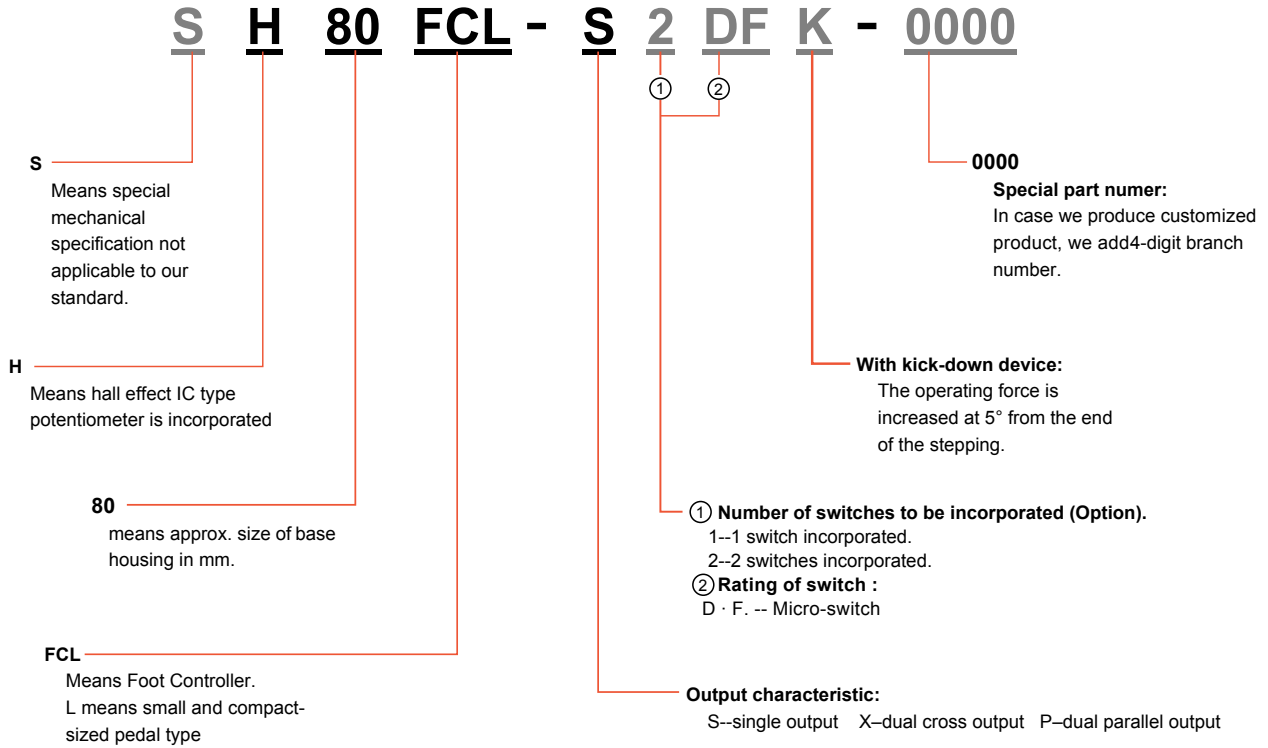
S H 80 FCL - S 2 DF K - 0000

① ②

S
Means special mechanical specification not applicable to our standard.

0000
Special part numer:
In case we produce customized product, we add4-digit branch number.

H
Means hall effect IC type potentiometer is incorporated

With kick-down device:
The operating force is increased at 5° from the end of the stepping.

80
means approx. size of base housing in mm.

① Number of switches to be incorporated (Option).
1--1 switch incorporated.
2--2 switches incorporated.
② Rating of switch :
D · F. -- Micro-switch

FCL
Means Foot Controller.
L means small and compact-sized pedal type

Output characteristic:
S--single output X–dual cross output P–dual parallel output